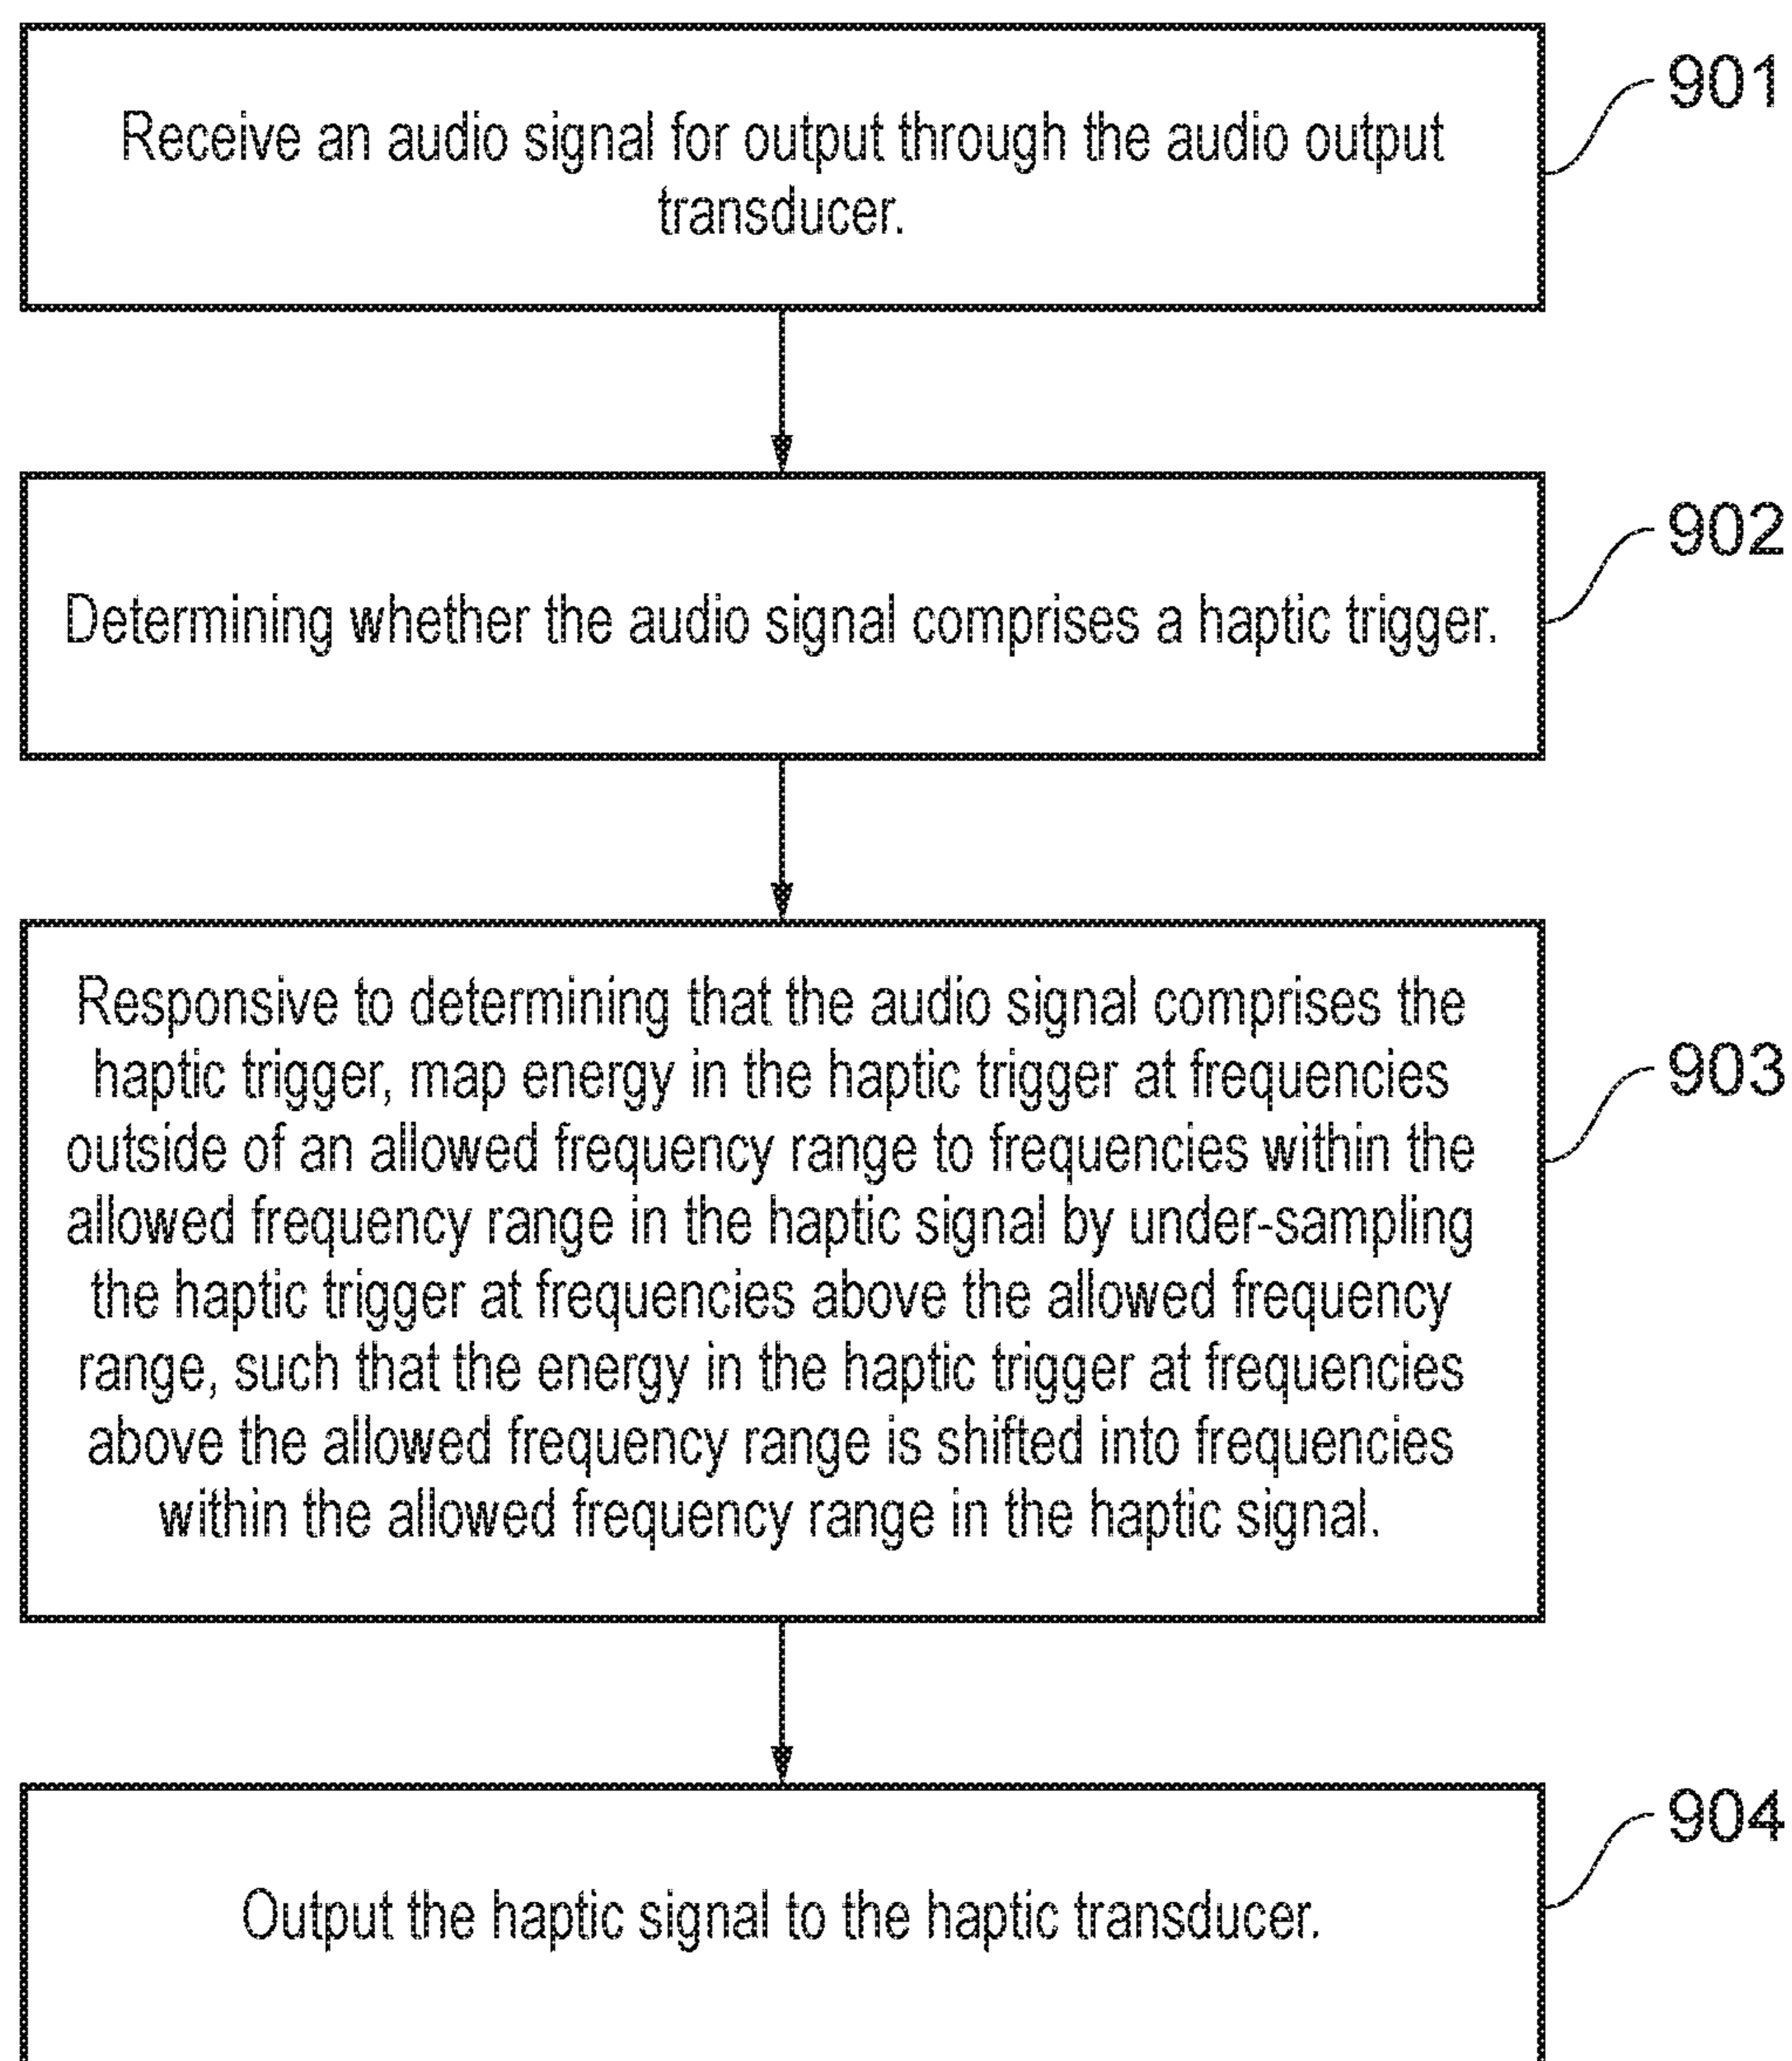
Receive an audio signal for output through the audio output transducer.

901

Determining whether the audio signal comprises a haptic trigger.

902

Responsive to determining that the audio signal comprises the haptic trigger, map energy in the haptic trigger at frequencies outside of an allowed frequency range to frequencies within the allowed frequency range in the haptic signal by under-sampling the haptic trigger at frequencies above the allowed frequency range, such that the energy in the haptic trigger at frequencies above the allowed frequency range is shifted into frequencies within the allowed frequency range in the haptic signal.

903

Output the haptic signal to the haptic transducer.

904